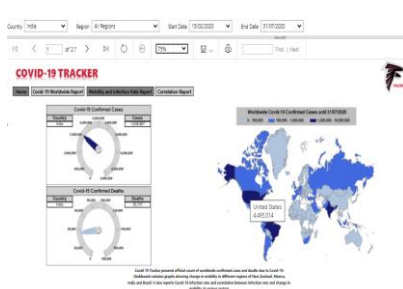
Country India Region All Regions Start Date 19/02/2020 End Date 31/07/2020

1 of 27 75% Find | Next

COVID-19 TRACKER

Home Covid-19 Worldwide Report Mobility and Infection Rate Report Correlation Report

Covid-19 Confirmed Cases

Country India Cases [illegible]

Covid-19 Confirmed Deaths

Country India Deaths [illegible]

Worldwide Covid-19 Confirmed Cases until 31/07/2020

United States 4,485,314

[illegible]